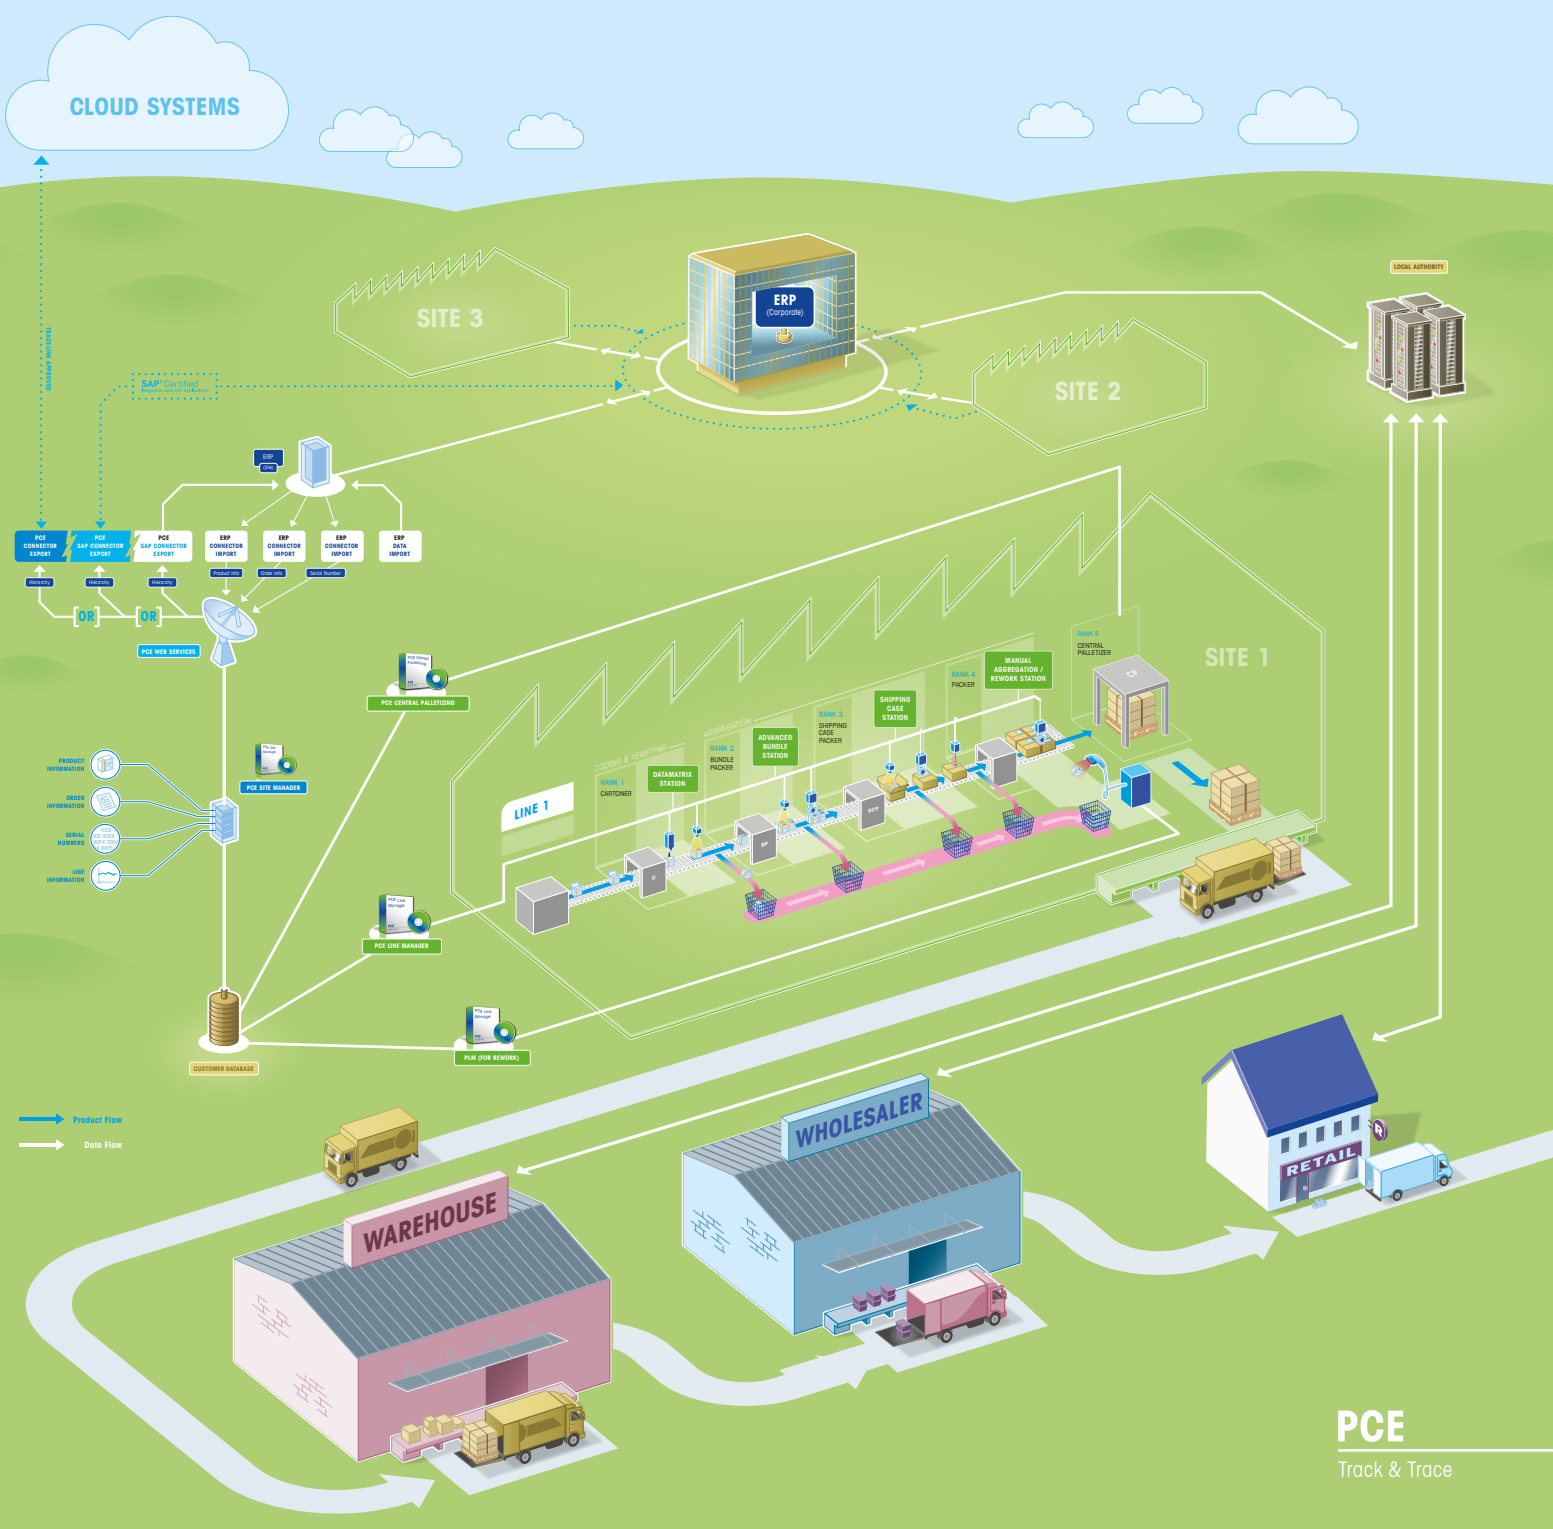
CLOUD SYSTEMS

SITE 3

ERP
(Corporate)

SITE 2

LOCAL AUTHORITY

SAP Certified

ERP

PCE CONNECTOR EXPORT

PCE SAP CONNECTOR EXPORT

PCE SAP CONNECTOR EXPORT

ERP CONNECTOR IMPORT

ERP CONNECTOR IMPORT

ERP CONNECTOR IMPORT

ERP DATA IMPORT

Hierarchy

Hierarchy

Hierarchy

Product Info

Order Info

Serial Number

OR

OR

PCE WEB SERVICES

PCE CENTRAL PALLETIZING

PCE SITE MANAGER

PRODUCT INFORMATION

ORDER INFORMATION

SERIAL NUMBERS

LINE INFORMATION

PCE LINE MANAGER

CUSTOMER DATABASE

PLM (FOR REWORK)

LINE 1

CODING & VERIFYING

AGGREGATION

RANK 1
CARTONER

DATAMATRIX STATION

RANK 2
BUNDLE PACKER

ADVANCED BUNDLE STATION

RANK 3
SHIPPING CASE PACKER

SHIPPING CASE STATION

RANK 4
PACKER

MANUAL AGGREGATION / REWORK STATION

RANK 5
CENTRAL PALLETIZER

SITE 1

Product Flow

Data Flow

WAREHOUSE

WHOLESALER

RETAIL

PCE
Track & Trace